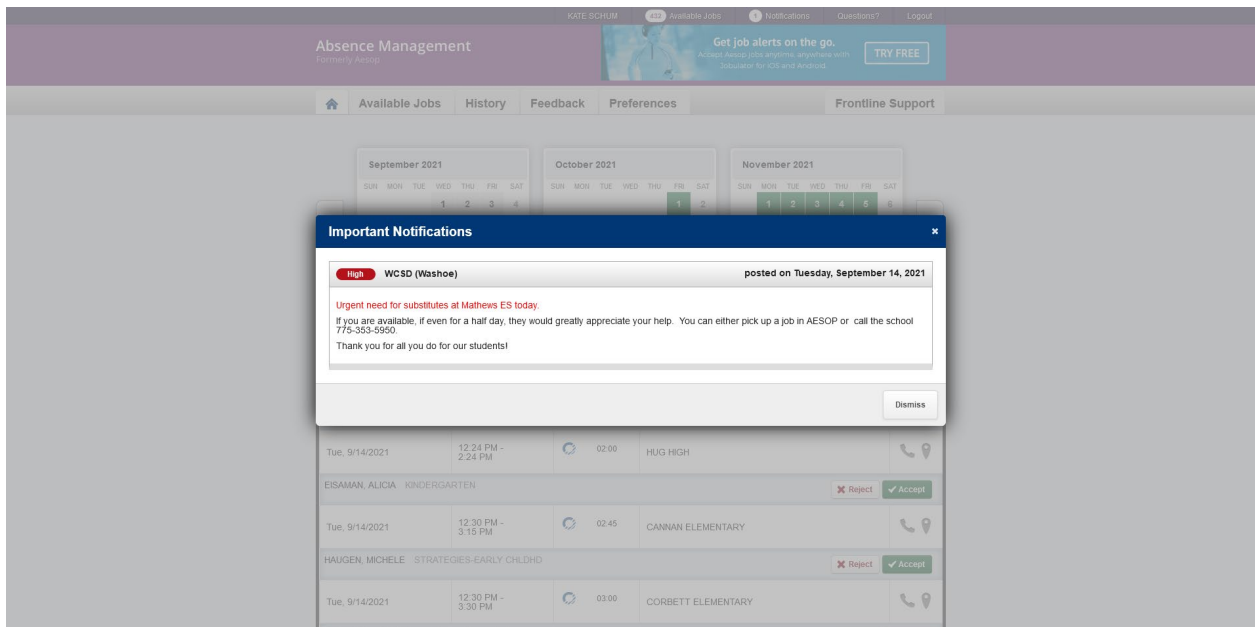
KATE BCHUM 432 Available Jobs 5 Notifications Questions? Logout

Absence Management
Formerly Aesop

Get job alerts on the go.
Accept Aesop jobs anytime, anywhere with Jobulator for iOS and Android.
TRY FREE

Available Jobs History Feedback Preferences Frontline Support

September 2021
SUN MON TUE WED THU FRI SAT
1 2 3 4

October 2021
SUN MON TUE WED THU FRI SAT
1 2

November 2021
SUN MON TUE WED THU FRI SAT
1 2 3 4 5 6

Important Notifications ×

High WCSD (Washoe) posted on Tuesday, September 14, 2021

Urgent need for substitutes at Mathews ES today.

If you are available, if even for a half day, they would greatly appreciate your help. You can either pick up a job in AESOP or call the school 775-353-5950.

Thank you for all you do for our students!

Dismiss

| Tue, 9/14/2021 | 12:24 PM - 2:24 PM | 02:00 | HUG HIGH |
|---|---|---|---|

EISAMAN, ALICIA KINDERGARTEN
Reject Accept

| Tue, 9/14/2021 | 12:30 PM - 3:15 PM | 02:45 | CANNAN ELEMENTARY |
|---|---|---|---|

HAUGEN, MICHELE STRATEGIES-EARLY CHLDHD
Reject Accept

| Tue, 9/14/2021 | 12:30 PM - 3:30 PM | 03:00 | CORBETT ELEMENTARY |
|---|---|---|---|